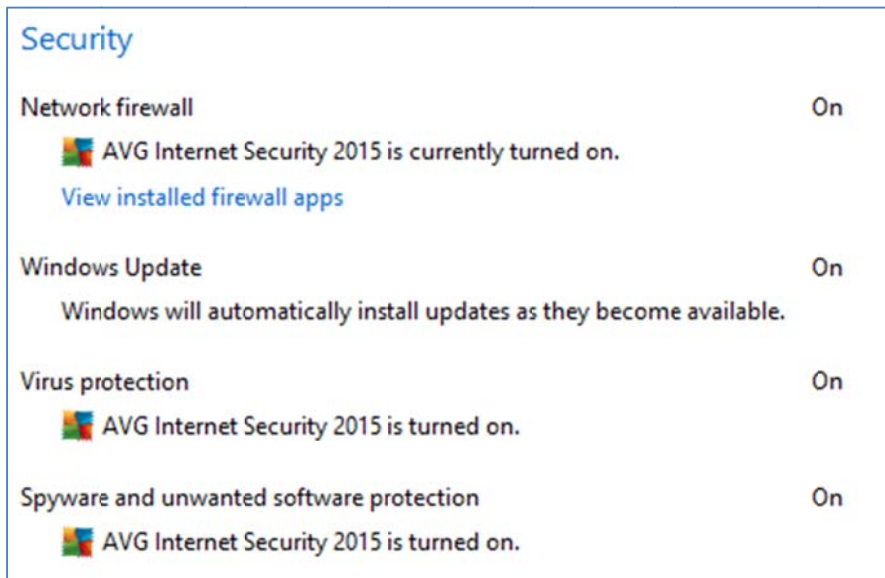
Security

Network firewall
On

AVG Internet Security 2015 is currently turned on.

View installed firewall apps

Windows Update
On

Windows will automatically install updates as they become available.

Virus protection
On

AVG Internet Security 2015 is turned on.

Spyware and unwanted software protection
On

AVG Internet Security 2015 is turned on.